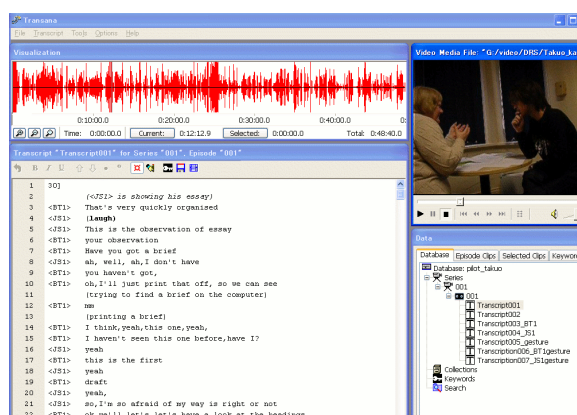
Transana

File Transcript Tools Options Help

Visualization

0:10:00.0 0:20:00.0 0:30:00.0 0:40:00.0

Time: 0:00:00.0 Current: 0:12:12.9 Selected: 0:00:00.0 Total: 0:48:40.0

Transcript "Transcript001" for Series "001", Episode "001"

| | | |
|---|---|---|
| 1 | 30] | |
| 2 | | (<JS1> is showing his essay) |
| 3 | <BT1> | That's very quickly organised |
| 4 | <JS1> | (laugh) |
| 5 | <BT1> | This is the observation of essay |
| 6 | <BT1> | your observation |
| 7 | <BT1> | Have you got a brief |
| 8 | <JS1> | ah, well, ah,I don't have |
| 9 | <BT1> | you haven't got, |
| 10 | <JS1> | oh,I'll just print that off, so we can see |
| 11 | | (trying to find a brief on the computer) |
| 12 | <BT1> | mm |
| 13 | | (printing a brief) |
| 14 | <BT1> | I think,yeah,this one,yeah, |
| 15 | <BT1> | I haven't seen this one before,have I? |
| 16 | <JS1> | yeah |
| 17 | <BT1> | this is the first |
| 18 | <JS1> | yeah |
| 19 | <BT1> | draft |
| 20 | <JS1> | yeah, |
| 21 | <JS1> | so,I'm so afraid of my way is right or not |
| 22 | <BT1> | ok well] let's let's have a look at the heading |

Video Media File: "G:/video/DRS/Takuo_ka

Data

Database Episode Clips Selected Clips Keywords

Database: pilot_takuo
Series
001
001
Transcript001
Transcript002
Transcript003_BT1
Transcript004_JS1
Transcript005_gesture
Transcription006_BT1gesture
Transcription007_JS1gesture
Collections
Keywords
Search